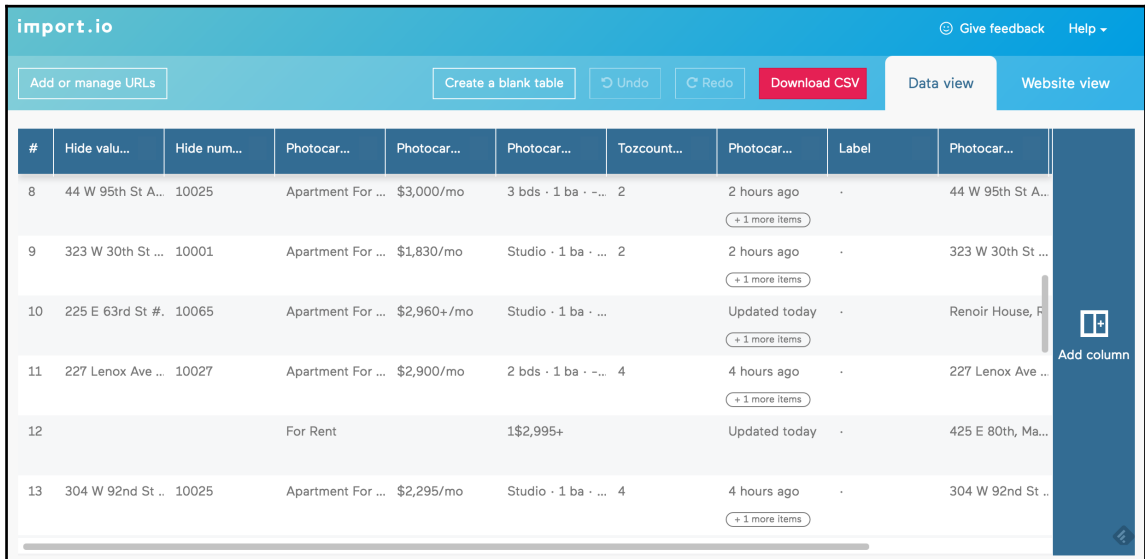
import.io

Give feedback Help

Add or manage URLs Create a blank table Undo Redo Download CSV Data view Website view

| # | Hide valu... | Hide num... | Photocar... | Photocar... | Photocar... | Tozcount... | Photocar... | Label | Photocar... |
|---|---|---|---|---|---|---|---|---|---|
| 8 | 44 W 95th St A... | 10025 | Apartment For ... | \$3,000/mo | 3 bds · 1 ba · -... | 2 | 2 hours ago + 1 more items | · | 44 W 95th St A... |
| 9 | 323 W 30th St ... | 10001 | Apartment For ... | \$1,830/mo | Studio · 1 ba · ... | 2 | 2 hours ago + 1 more items | · | 323 W 30th St ... |
| 10 | 225 E 63rd St #... | 10065 | Apartment For ... | \$2,960+/mo | Studio · 1 ba · ... | | Updated today + 1 more items | · | Renoir House, F |
| 11 | 227 Lenox Ave ... | 10027 | Apartment For ... | \$2,900/mo | 2 bds · 1 ba · -... | 4 | 4 hours ago + 1 more items | · | 227 Lenox Ave ... |
| 12 | | | For Rent | | 1\$2,995+ | | Updated today | · | 425 E 80th, Ma... |
| 13 | 304 W 92nd St ... | 10025 | Apartment For ... | \$2,295/mo | Studio · 1 ba · ... | 4 | 4 hours ago + 1 more items | · | 304 W 92nd St ... |

Add column